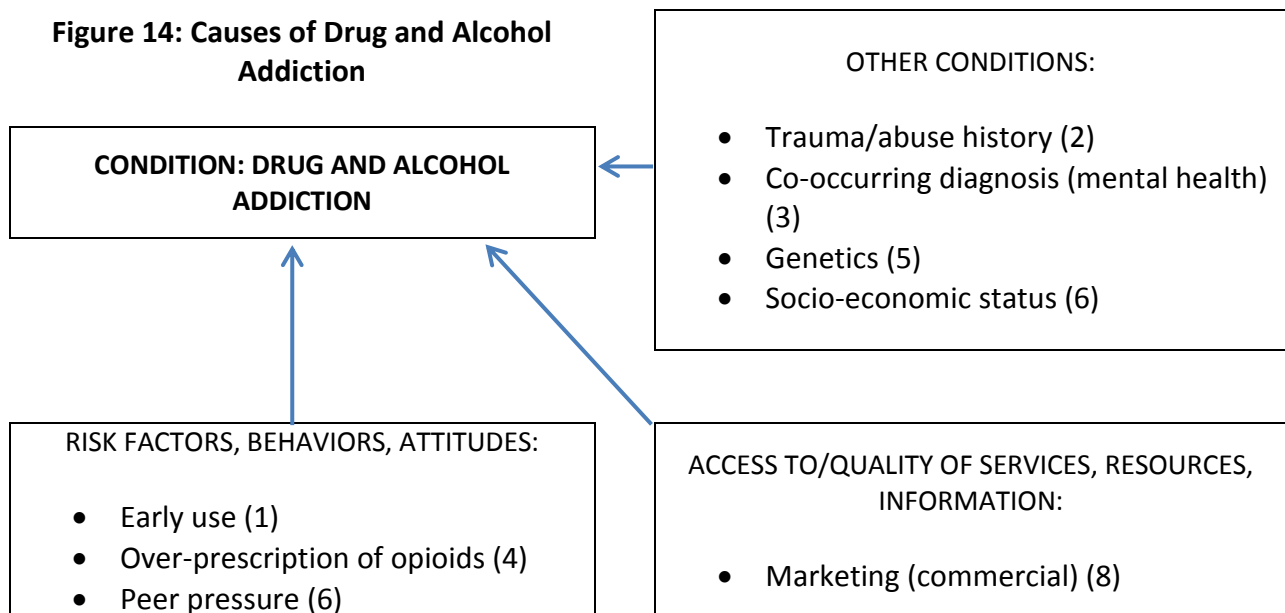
**Figure 14: Causes of Drug and Alcohol Addiction**

**CONDITION: DRUG AND ALCOHOL ADDICTION**

OTHER CONDITIONS:

- Trauma/abuse history (2)
- Co-occurring diagnosis (mental health) (3)
- Genetics (5)
- Socio-economic status (6)

RISK FACTORS, BEHAVIORS, ATTITUDES:

- Early use (1)
- Over-prescription of opioids (4)
- Peer pressure (6)

ACCESS TO/QUALITY OF SERVICES, RESOURCES, INFORMATION:

- Marketing (commercial) (8)